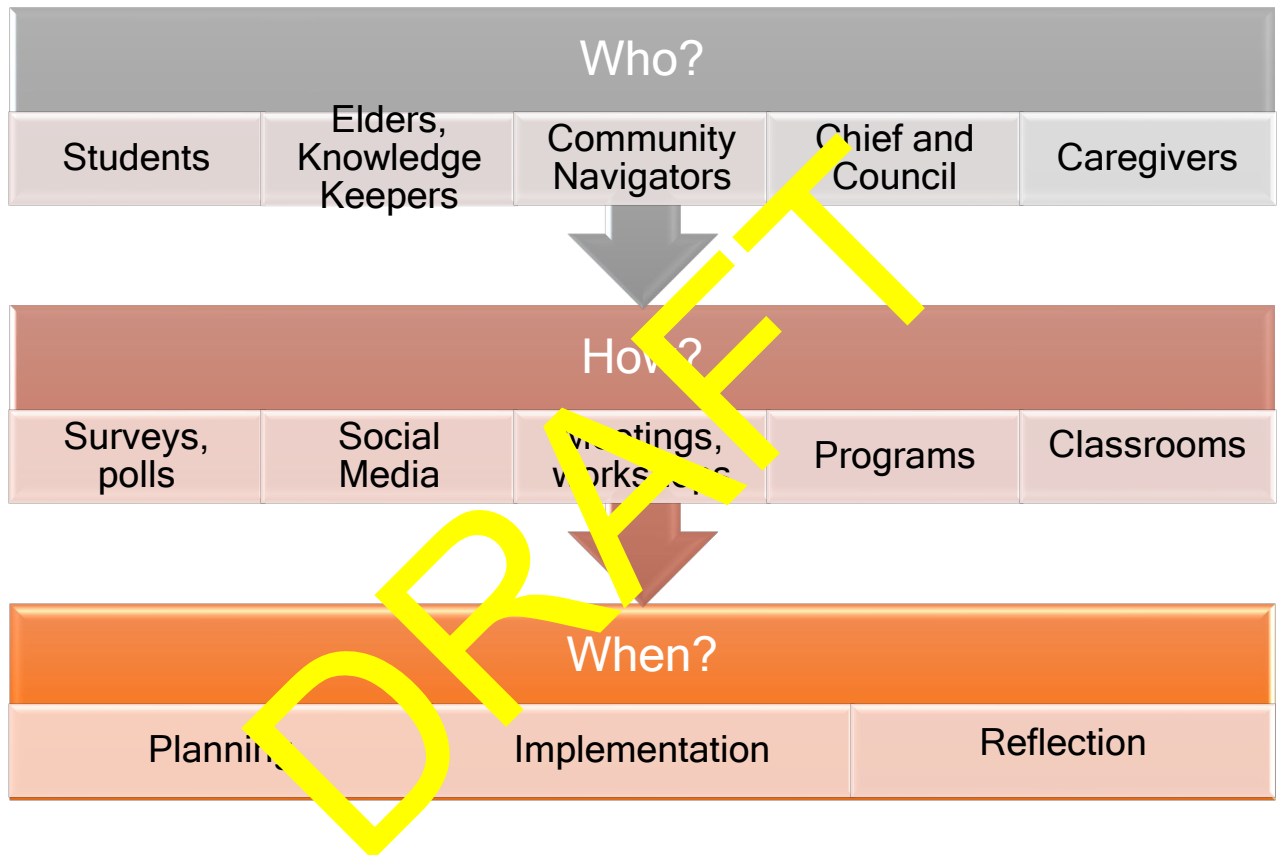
Who?

Students
Elders, Knowledge Keepers
Community Navigators
Chief and Council
Caregivers

How?

Surveys, polls
Social Media
Meetings, workshops
Programs
Classrooms

When?

Planning
Implementation
Reflection

DRAFT